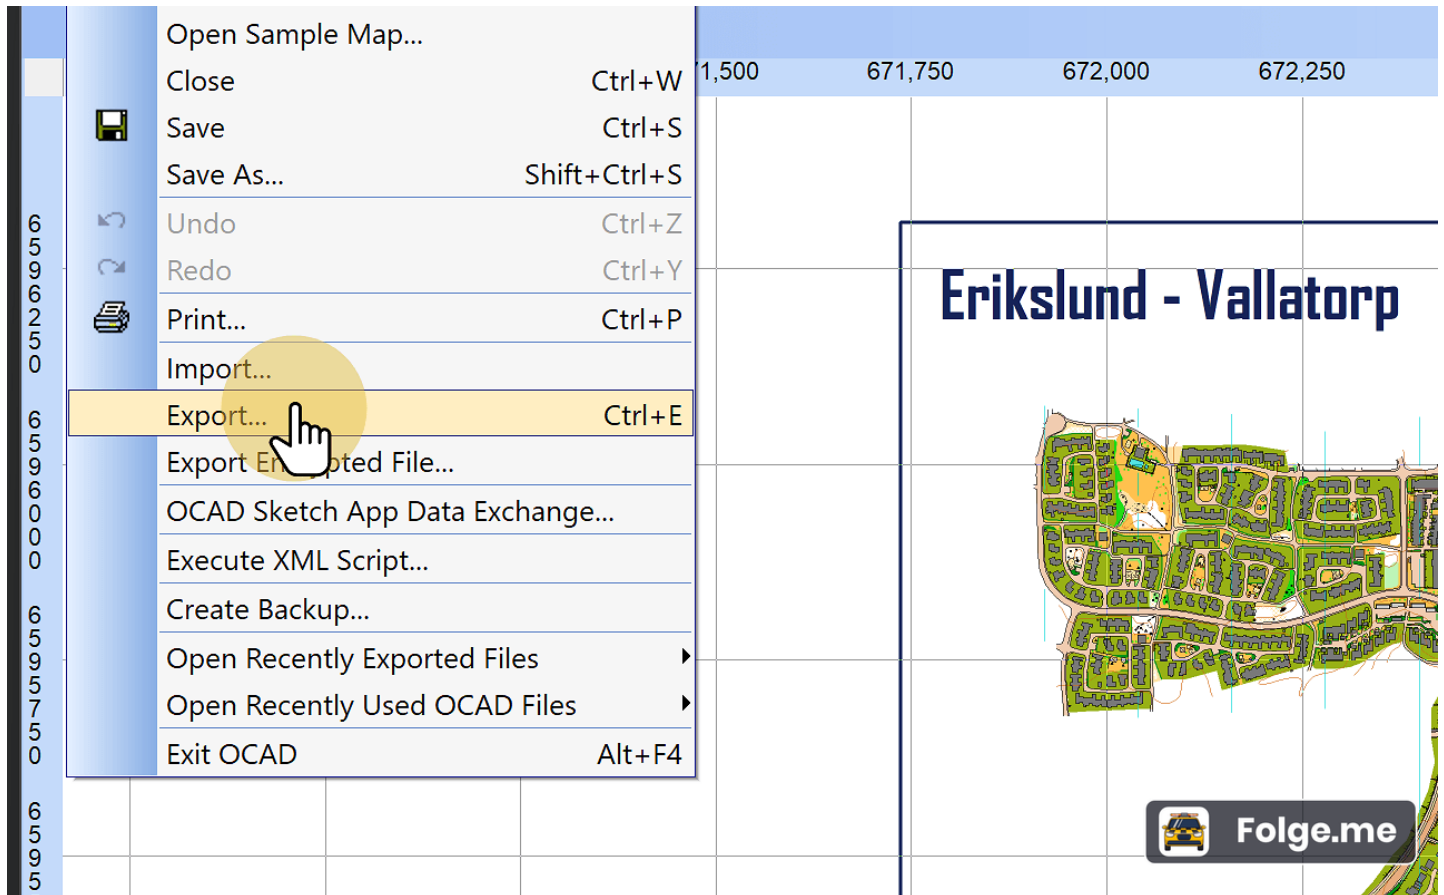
Open Sample Map...
Close Ctrl+W
Save Ctrl+S
Save As... Shift+Ctrl+S
Undo Ctrl+Z
Redo Ctrl+Y
Print... Ctrl+P
Import...
Export... Ctrl+E
Export En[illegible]pted File...
OCAD Sketch App Data Exchange...
Execute XML Script...
Create Backup...
Open Recently Exported Files
Open Recently Used OCAD Files
Exit OCAD Alt+F4

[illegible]1,500 671,750 672,000 672,250

6596250
6596000
6595750
6595

Erikslund - Vallatorp

Folge.me